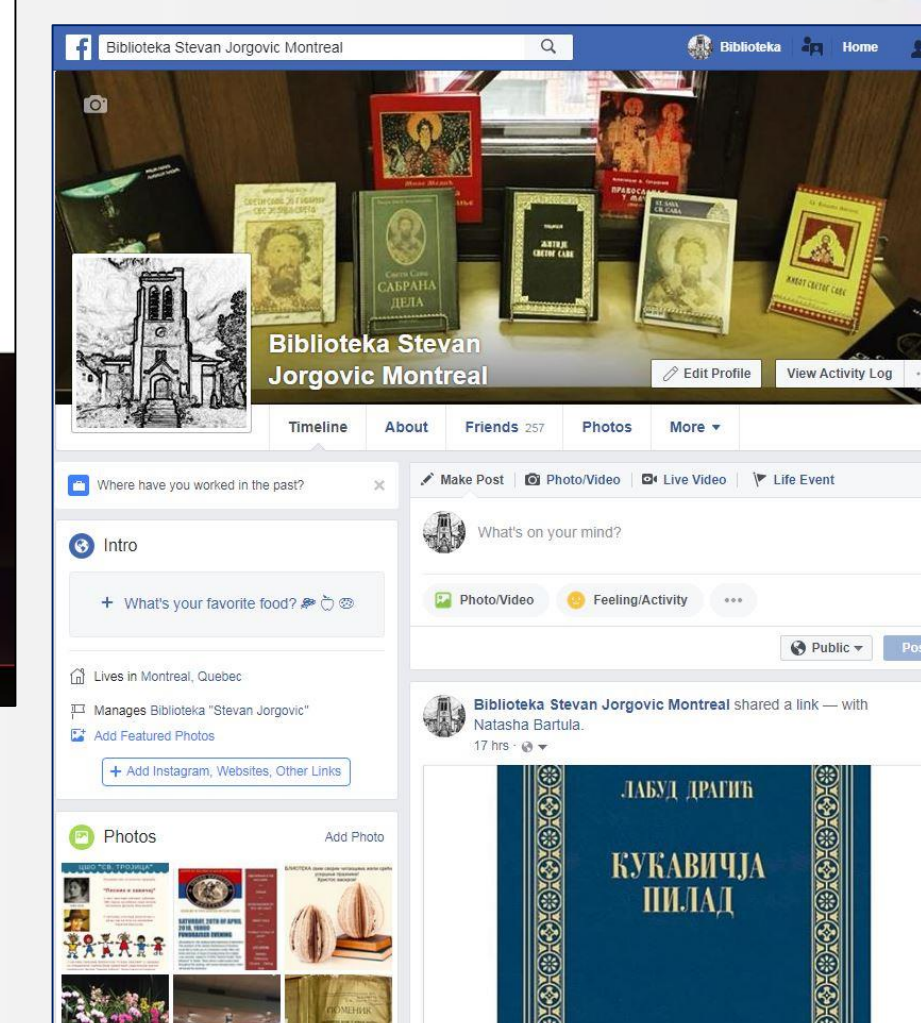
Biblioteka Stevan Jorgovic Montreal

Biblioteka Home

СВЕТИ САВА САБРАНА ДЕЛА

ЖИТИЈЕ СВЕТОГ САВЕ

ПРАВОСЛАВНА

ЖИВОТ СВЕТОГ САВЕ

Biblioteka Stevan Jorgovic Montreal

Edit Profile View Activity Log

Timeline About Friends 257 Photos More ▾

Where have you worked in the past?

Intro

+ What's your favorite food?

Lives in Montreal, Quebec

Manages Biblioteka "Stevan Jorgovic"

Add Featured Photos

+ Add Instagram, Websites, Other Links

Photos Add Photo

Make Post Photo/Video Live Video Life Event

What's on your mind?

Photo/Video Feeling/Activity •••

Public ▾ Pos

Biblioteka Stevan Jorgovic Montreal shared a link — with Natasha Bartula.

17 hrs ·

ЛАБУД ДРАГИЋ

КУКАВИЧЈА ПИЛАД